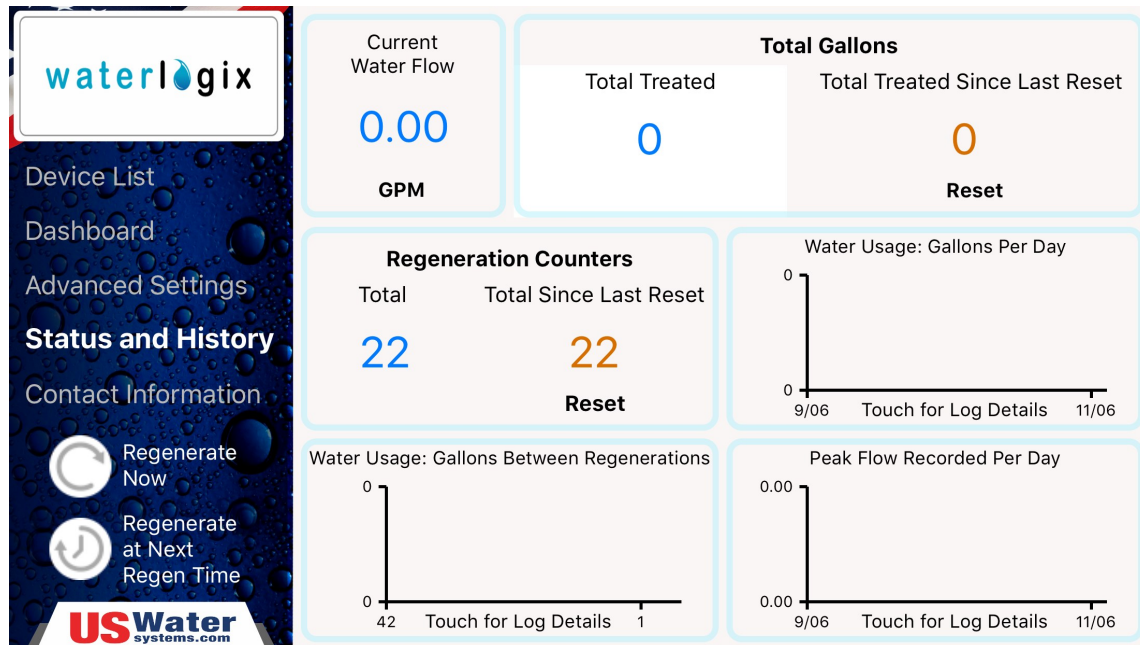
waterlogix

Device List

Dashboard

Advanced Settings

Status and History

Contact Information

Regenerate Now

Regenerate at Next Regen Time

USWater systems.com

Current Water Flow

0.00

GPM

Total Gallons

Total Treated

0

Total Treated Since Last Reset

0

Reset

Regeneration Counters

Total

22

Total Since Last Reset

22

Reset

Water Usage: Gallons Per Day

0

0

9/06 Touch for Log Details 11/06

Water Usage: Gallons Between Regenerations

0

0

42 Touch for Log Details 1

Peak Flow Recorded Per Day

0.00

0.00

9/06 Touch for Log Details 11/06